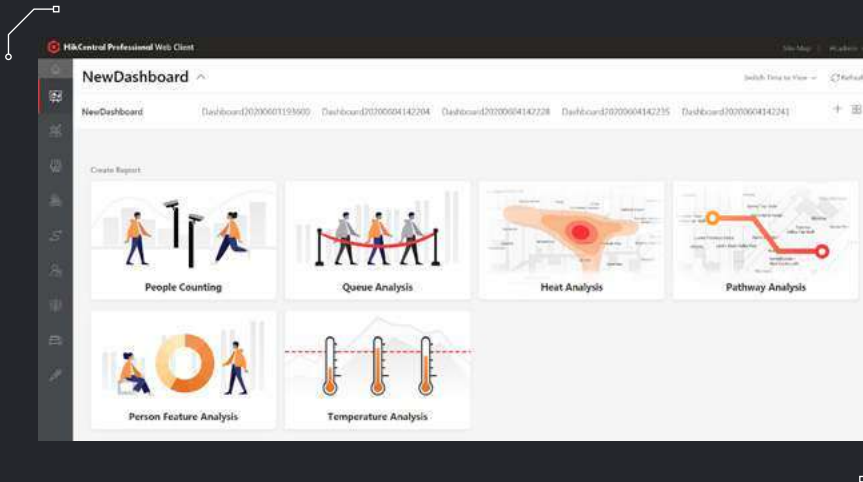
HikCentral Professional Web Client

Site Map | Academy

NewDashboard

Switch Time to View | Refresh

NewDashboard | Dashboard20200601193900 | Dashboard20200604142204 | Dashboard20200604142228 | Dashboard20200604142235 | Dashboard20200604142241

Create Report

People Counting

Queue Analysis

Heat Analysis

Pathway Analysis

Person Feature Analysis

Temperature Analysis